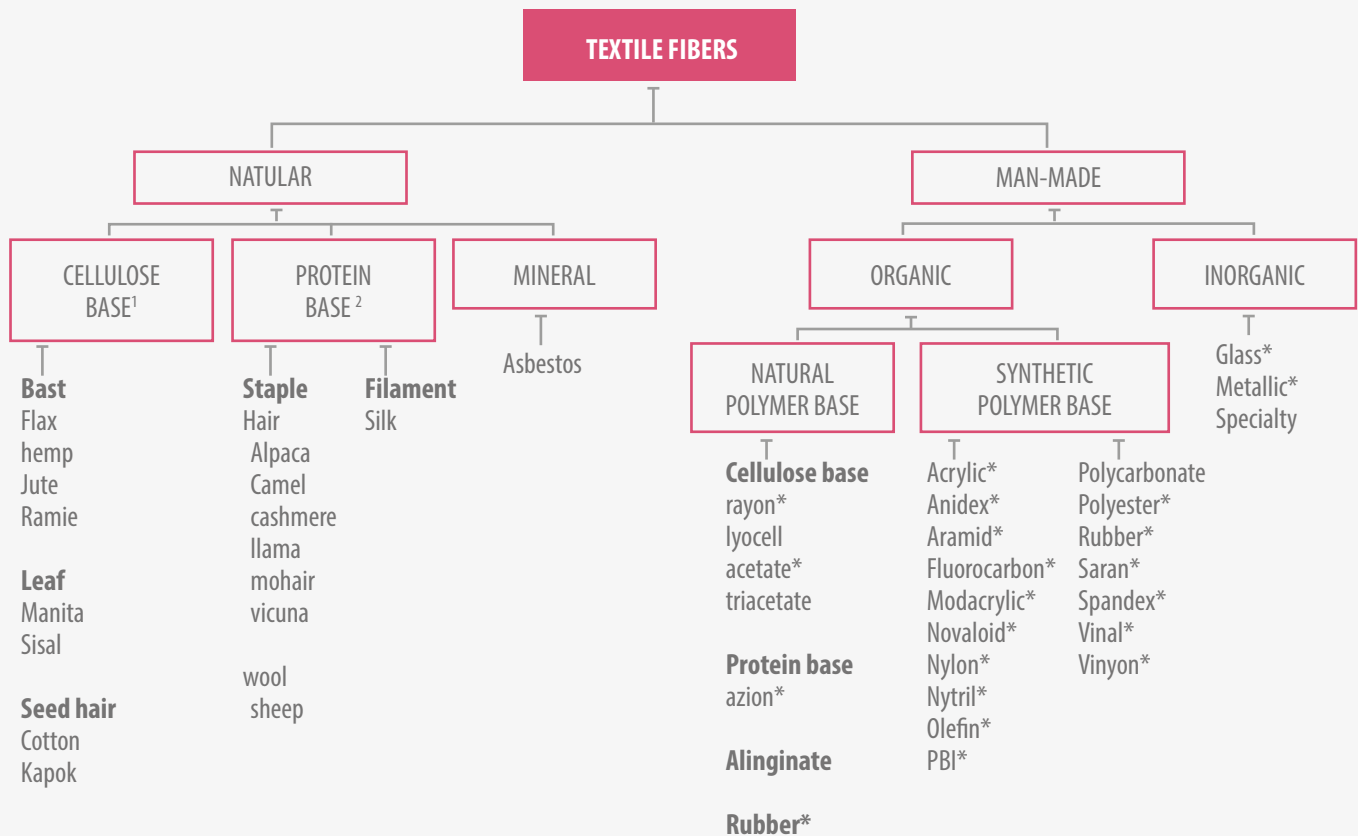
TEXTILE FIBERS

NATULAR

MAN-MADE

CELLULOSE BASE$^1$

PROTEIN BASE $^2$

MINERAL

ORGANIC

INORGANIC

**Bast**
Flax
hemp
Jute
Ramie

**Leaf**
Manita
Sisal

**Seed hair**
Cotton
Kapok

**Staple**
Hair
Alpaca
Camel
cashmere
llama
mohair
vicuna

wool
sheep

**Filament**
Silk

Asbestos

NATURAL POLYMER BASE

SYNTHETIC POLYMER BASE

**Cellulose base**
rayon*
lyocell
acetate*
triacetate

**Protein base**
azion*

**Alinginate**

**Rubber***

Acrylic*
Anidex*
Aramid*
Fluorocarbon*
Modacrylic*
Novaloid*
Nylon*
Nytril*
Olefin*
PBI*

Polycarbonate
Polyester*
Rubber*
Saran*
Spandex*
Vinal*
Vinyon*

Glass*
Metallic*
Specialty